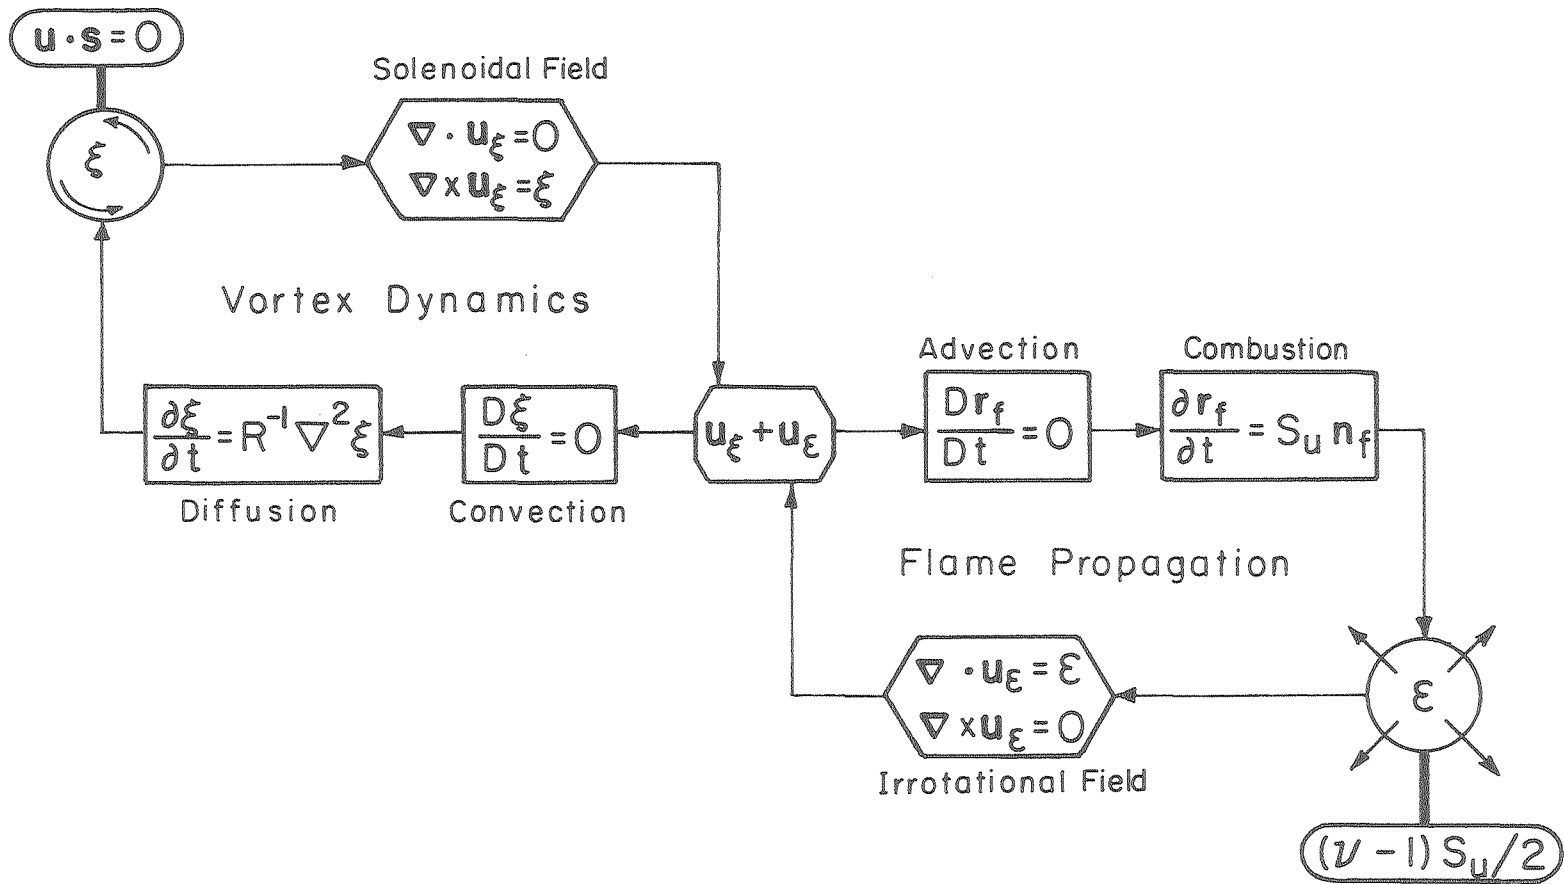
$\mathbf{u} \cdot \mathbf{s} = 0$

$\xi$

Solenoidal Field

$\nabla \cdot \mathbf{u}_\xi = 0$
$\nabla \times \mathbf{u}_\xi = \xi$

Vortex Dynamics

Advection

Combustion

$\frac{\partial \xi}{\partial t} = R^{-1} \nabla^2 \xi$

Diffusion

$\frac{D\xi}{Dt} = 0$

Convection

$\mathbf{u}_\xi + \mathbf{u}_\varepsilon$

$\frac{D\mathbf{r}_f}{Dt} = 0$

$\frac{\partial \mathbf{r}_f}{\partial t} = S_u \mathbf{n}_f$

Flame Propagation

$\nabla \cdot \mathbf{u}_\varepsilon = \varepsilon$
$\nabla \times \mathbf{u}_\varepsilon = 0$

Irrotational Field

$\varepsilon$

$(\nu - 1) S_u / 2$